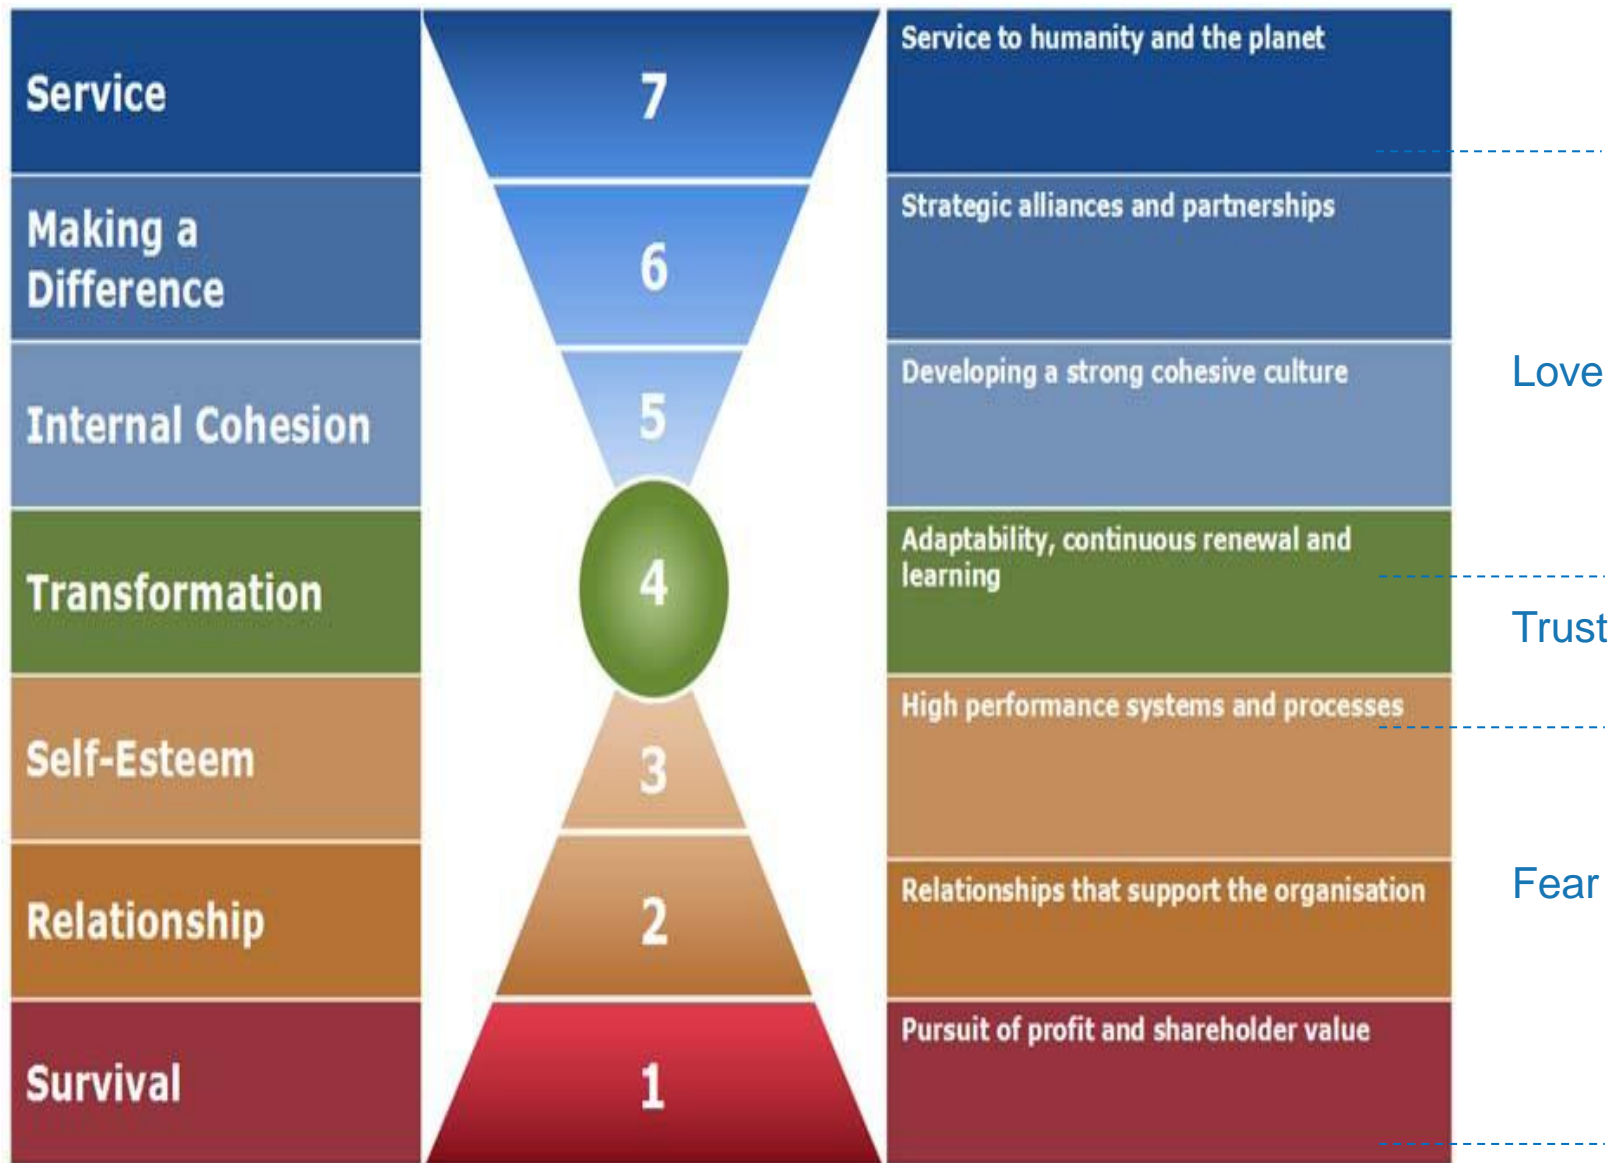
| | | |
|---|---|---|
| Service | 7 | Service to humanity and the planet |
| Making a Difference | 6 | Strategic alliances and partnerships |
| Internal Cohesion | 5 | Developing a strong cohesive culture |
| Transformation | 4 | Adaptability, continuous renewal and learning |
| Self-Esteem | 3 | High performance systems and processes |
| Relationship | 2 | Relationships that support the organisation |
| Survival | 1 | Pursuit of profit and shareholder value |

Love

Trust

Fear